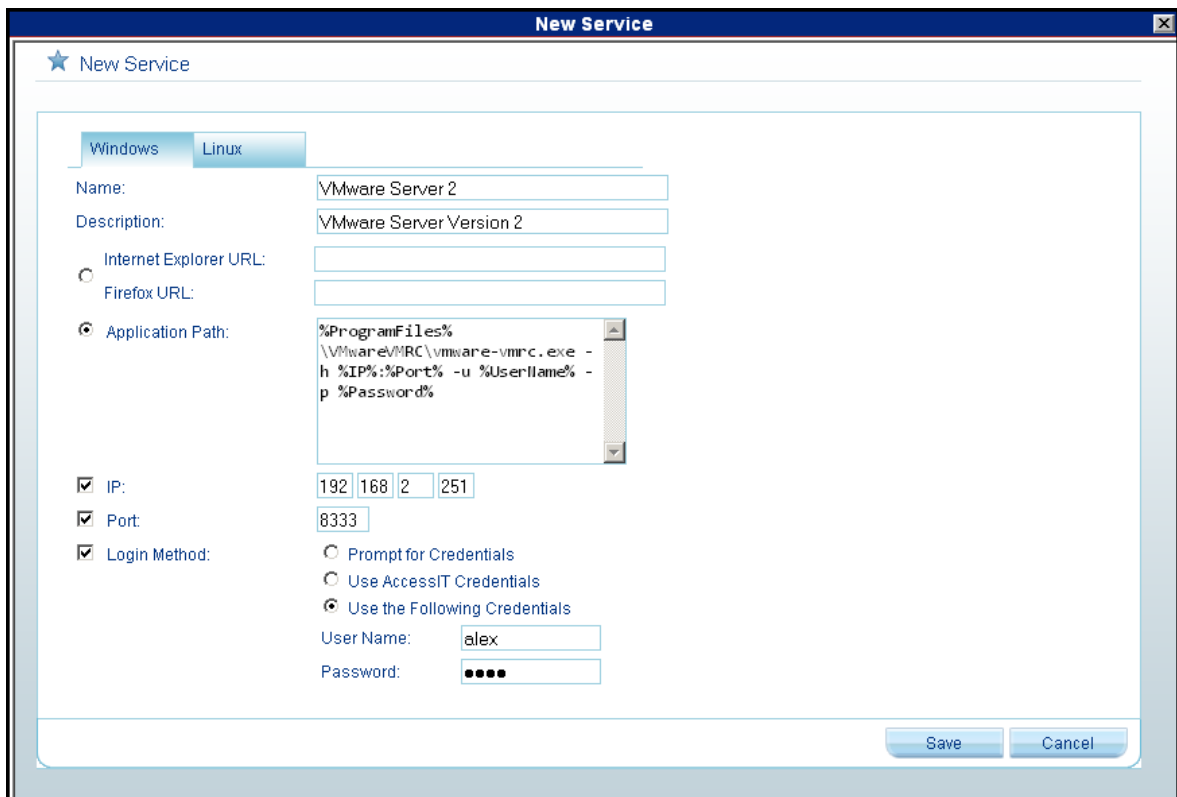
New Service

New Service

Windows Linux

Name: VMware Server 2

Description: VMware Server Version 2

Internet Explorer URL:

Firefox URL:

Application Path: %ProgramFiles% \VMwareVMRC\vmware-vmrc.exe -h %IP%:%Port% -u %UserName% -p %Password%

IP: 192 168 2 251

Port: 8333

Login Method: Prompt for Credentials
Use AccessIT Credentials
Use the Following Credentials

User Name: alex

Password: ●●●●

Save Cancel